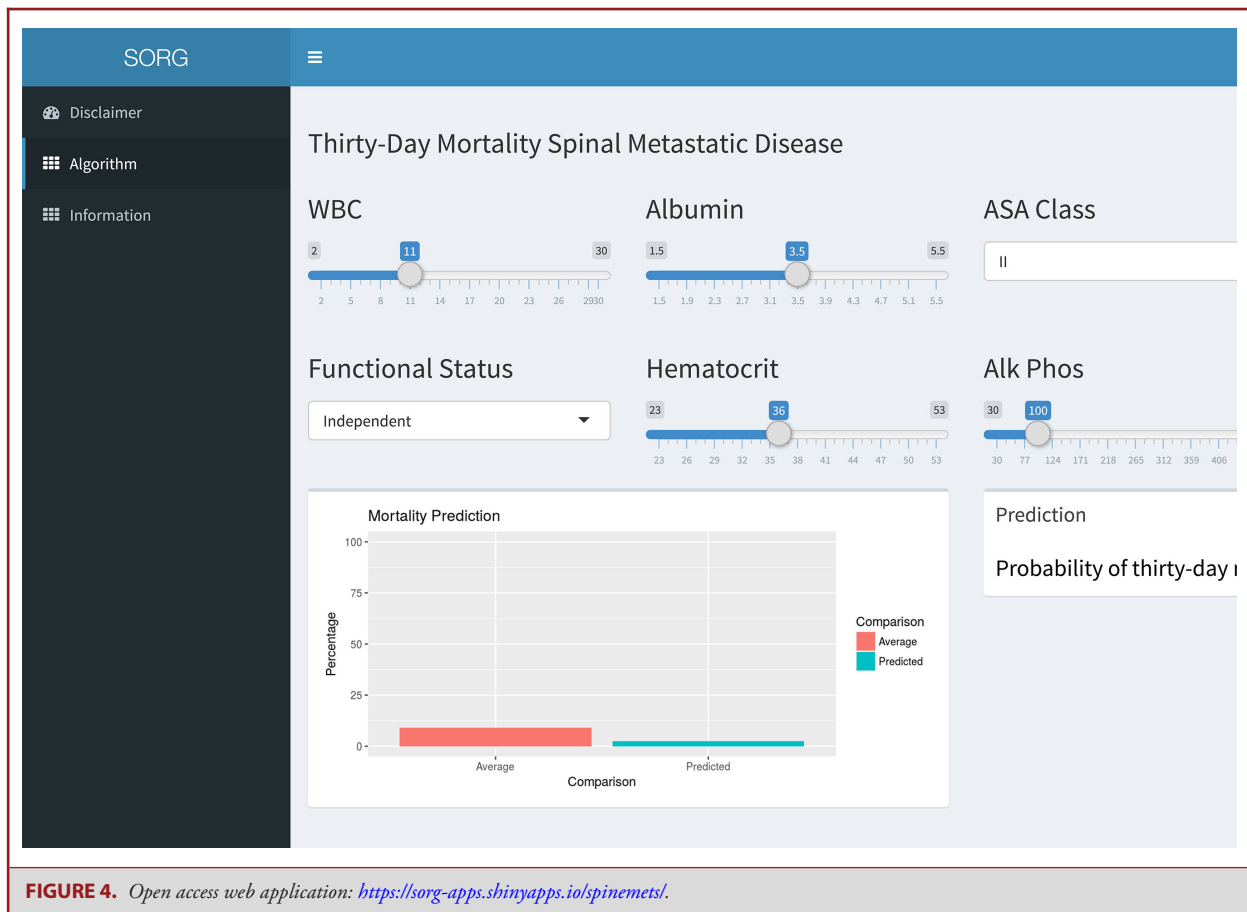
SORG

≡

Disclaimer

Algorithm

Information

Thirty-Day Mortality Spinal Metastatic Disease

WBC

2 11 30

2 5 8 11 14 17 20 23 26 2930

Albumin

1.5 3.5 5.5

1.5 1.9 2.3 2.7 3.1 3.5 3.9 4.3 4.7 5.1 5.5

ASA Class

II

Functional Status

Independent

Hematocrit

23 36 53

23 26 29 32 35 38 41 44 47 50 53

Alk Phos

30 100

30 77 124 171 218 265 312 359 406

Mortality Prediction

100

75

50

25

0

Percentage

Average Predicted

Comparison

Comparison

Average

Predicted

Prediction

Probability of thirty-day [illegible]

FIGURE 4. Open access web application: https://sorg-apps.shinyapps.io/spinemets/.